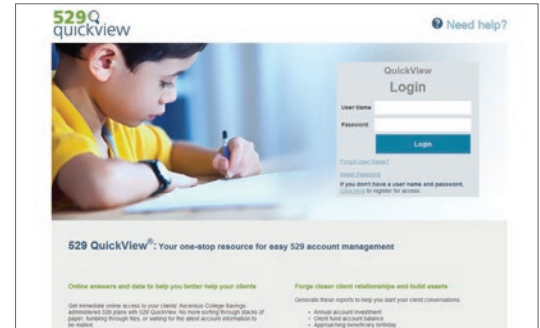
529Q quickview

Need help?

QuickView
Login
User Name
Password
Login
Forgot User Name?
Reset Password
If you don't have a user name and password, click here to register for access.

529 QuickView®: Your one-stop resource for easy 529 account management

Online answers and data to help you better help your clients

Get immediate online access to your clients' Ascensus College Savings-administered 529 plans with 529 QuickView. No more sorting through stacks of paper, fumbling through files, or waiting for the latest account information to be mailed.

Forge closer client relationships and build assets

Generate these reports to help you start your client conversations:

- Annual account investment
- Client fund account balance
- Approaching beneficiary birthday